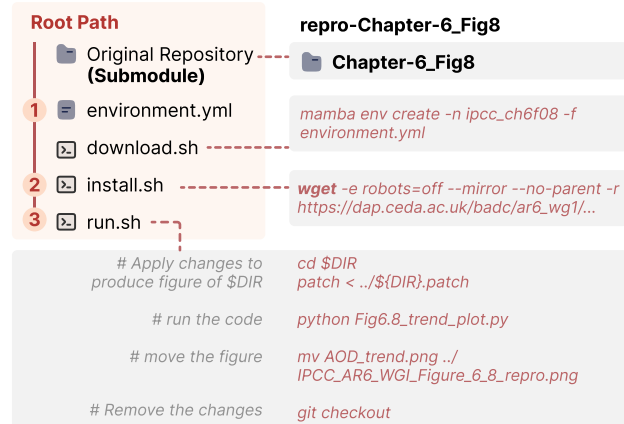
Root Path

Original Repository (Submodule)

1 environment.yml

download.sh

2 install.sh

3 run.sh

repro-Chapter-6_Fig8

Chapter-6_Fig8

mamba env create -n ipcc_ch6f08 -f environment.yml

wget -e robots=off --mirror --no-parent -r https://dap.ceda.ac.uk/badc/ar6_wg1/...

# Apply changes to produce figure of $DIR

cd $DIR
patch < ../${DIR}.patch

# run the code

python Fig6.8_trend_plot.py

# move the figure

mv AOD_trend.png ../ IPCC_AR6_WGI_Figure_6_8_repro.png

# Remove the changes

git checkout